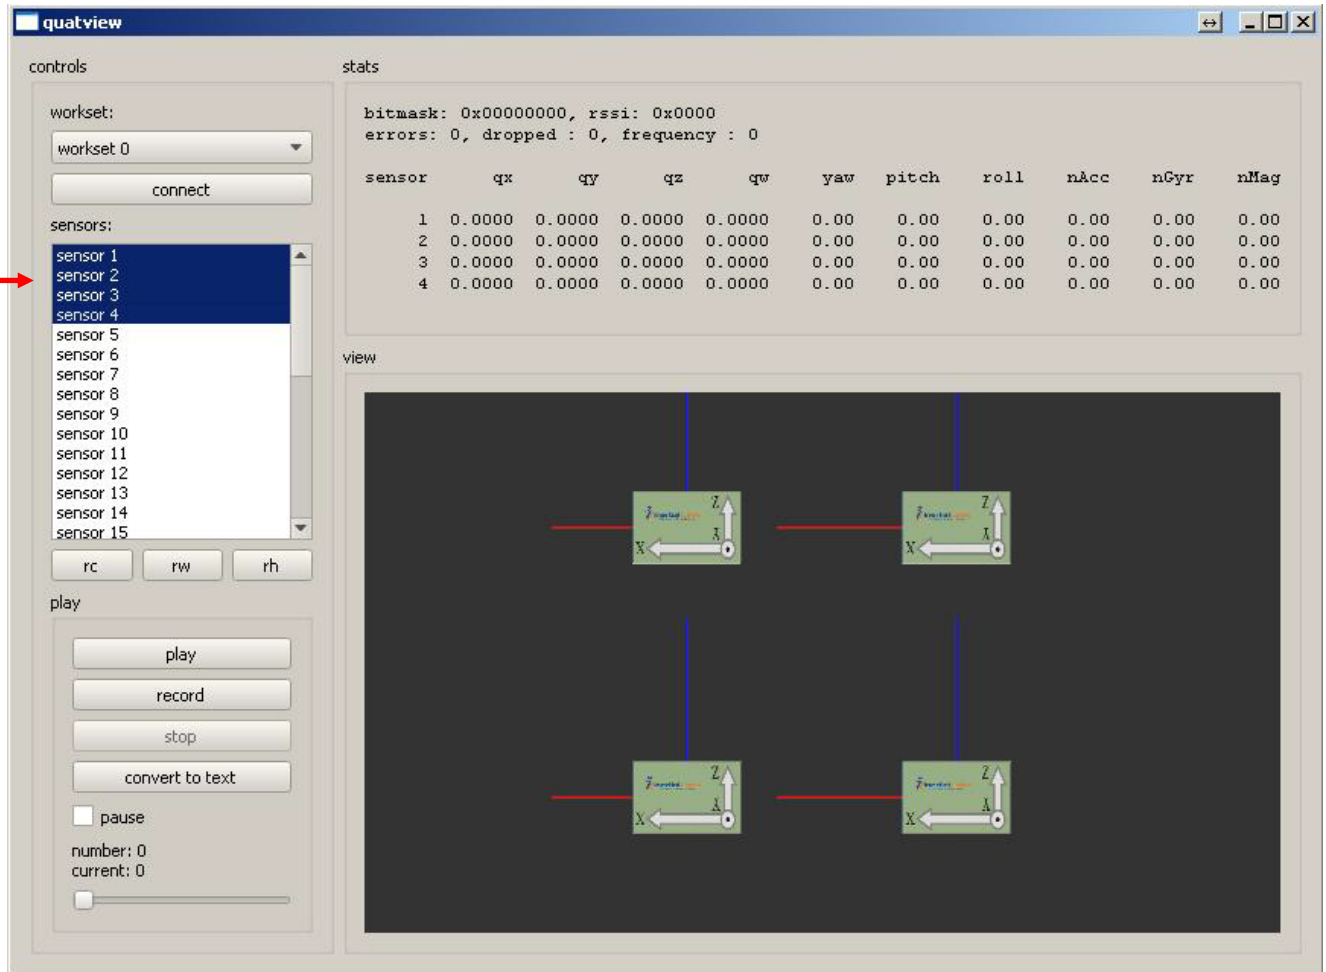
quatview

controls

workset:

workset 0

connect

sensors:

sensor 1
sensor 2
sensor 3
sensor 4
sensor 5
sensor 6
sensor 7
sensor 8
sensor 9
sensor 10
sensor 11
sensor 12
sensor 13
sensor 14
sensor 15

rc rw rh

play

play

record

stop

convert to text

pause

number: 0
current: 0

stats

bitmask: 0x00000000, rssi: 0x0000
errors: 0, dropped : 0, frequency : 0

| sensor | qx | qy | qz | qw | yaw | pitch | roll | nAcc | nGyr | nMag |
|---|---|---|---|---|---|---|---|---|---|---|
| 1 | 0.0000 | 0.0000 | 0.0000 | 0.0000 | 0.00 | 0.00 | 0.00 | 0.00 | 0.00 | 0.00 |
| 2 | 0.0000 | 0.0000 | 0.0000 | 0.0000 | 0.00 | 0.00 | 0.00 | 0.00 | 0.00 | 0.00 |
| 3 | 0.0000 | 0.0000 | 0.0000 | 0.0000 | 0.00 | 0.00 | 0.00 | 0.00 | 0.00 | 0.00 |
| 4 | 0.0000 | 0.0000 | 0.0000 | 0.0000 | 0.00 | 0.00 | 0.00 | 0.00 | 0.00 | 0.00 |

view

Z X X
Z X X
Z X X
Z X X